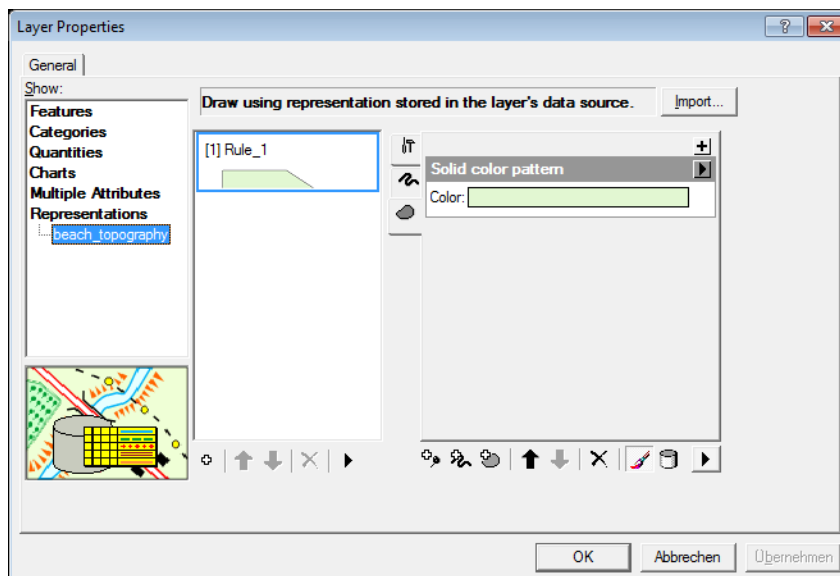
Layer Properties

?

General

Show:

Features
Categories
Quantities
Charts
Multiple Attributes
Representations
beach_topography

Draw using representation stored in the layer's data source.

Import...

[1] Rule_1

Solid color pattern

Color:

OK

Abbrechen

Übernehmen